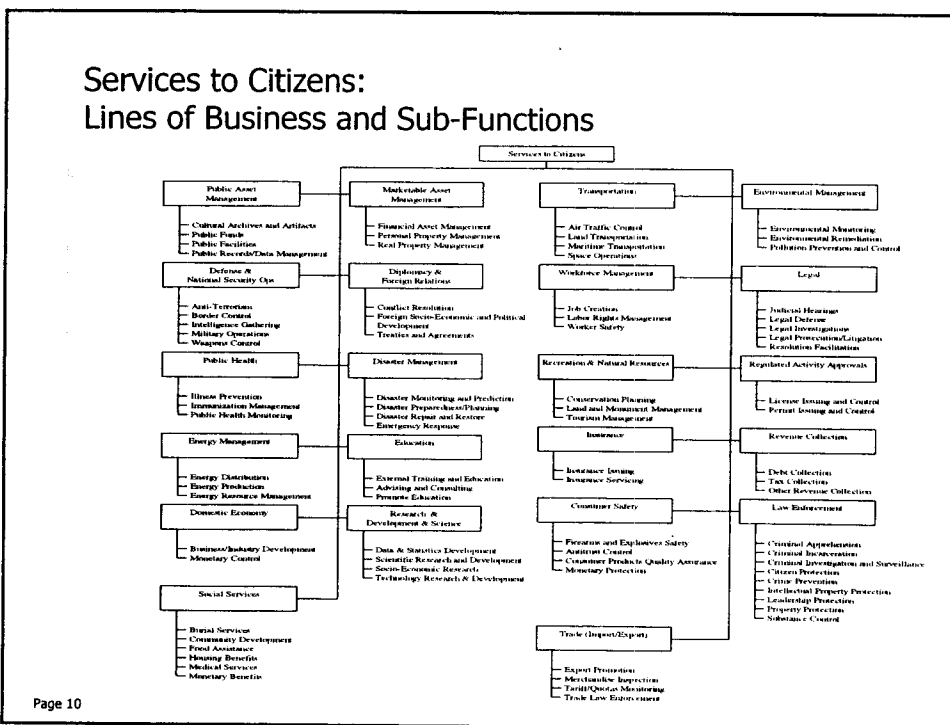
Services to Citizens:
Lines of Business and Sub-Functions

Services to Citizens

Public Asset Management
Cultural Archives and Artifacts
Public Funds
Public Facilities
Public Records/Data Management

Defense & National Security Ops
Anti-Terrorism
Border Control
Intelligence Gathering
Military Operations
Weapons Control

Public Health
Illness Prevention
Immunization Management
Public Health Monitoring

Energy Management
Energy Distribution
Energy Production
Energy Resource Management

Domestic Economy
Business/Industry Development
Monetary Control

Social Services
Burial Services
Community Development
Food Assistance
Housing Benefits
Medical Services
Monetary Benefits

Marketable Asset Management
Financial Asset Management
Personal Property Management
Real Property Management

Diplomacy & Foreign Relations
Conflict Resolution
Foreign Socio-Economic and Political Development
Treaties and Agreements

Disaster Management
Disaster Monitoring and Prediction
Disaster Preparedness/Planning
Disaster Repair and Restore
Emergency Response

Education
External Training and Education
Advising and Consulting
Promote Education

Research & Development & Science
Data & Statistics Development
Scientific Research and Development
Socio-Economic Research
Technology Research & Development

Transportation
Air Traffic Control
Land Transportation
Maritime Transportation
Space Operations

Workforce Management
Job Creation
Labor Rights Management
Worker Safety

Recreation & Natural Resources
Conservation Planning
Land and Monument Management
Tourism Management

Insurance
Insurance Issuing
Insurance Servicing

Consumer Safety
Firearms and Explosives Safety
Antitrust Control
Consumer Products Quality Assurance
Monetary Protection

Trade (Import/Export)
Export Promotion
Merchandise Inspection
Tariff/Quotas Monitoring
Trade Law Enforcement

Environmental Management
Environmental Monitoring
Environmental Remediation
Pollution Prevention and Control

Legal
Judicial Hearings
Legal Defense
Legal Investigations
Legal Prosecution/Litigation
Resolution Facilitation

Regulated Activity Approvals
License Issuing and Control
Permit Issuing and Control

Revenue Collection
Debt Collection
Tax Collection
Other Revenue Collection

Law Enforcement
Criminal Apprehension
Criminal Incarceration
Criminal Investigation and Surveillance
Citizen Protection
Crime Prevention
Intellectual Property Protection
Leadership Protection
Property Protection
Substance Control

Page 10